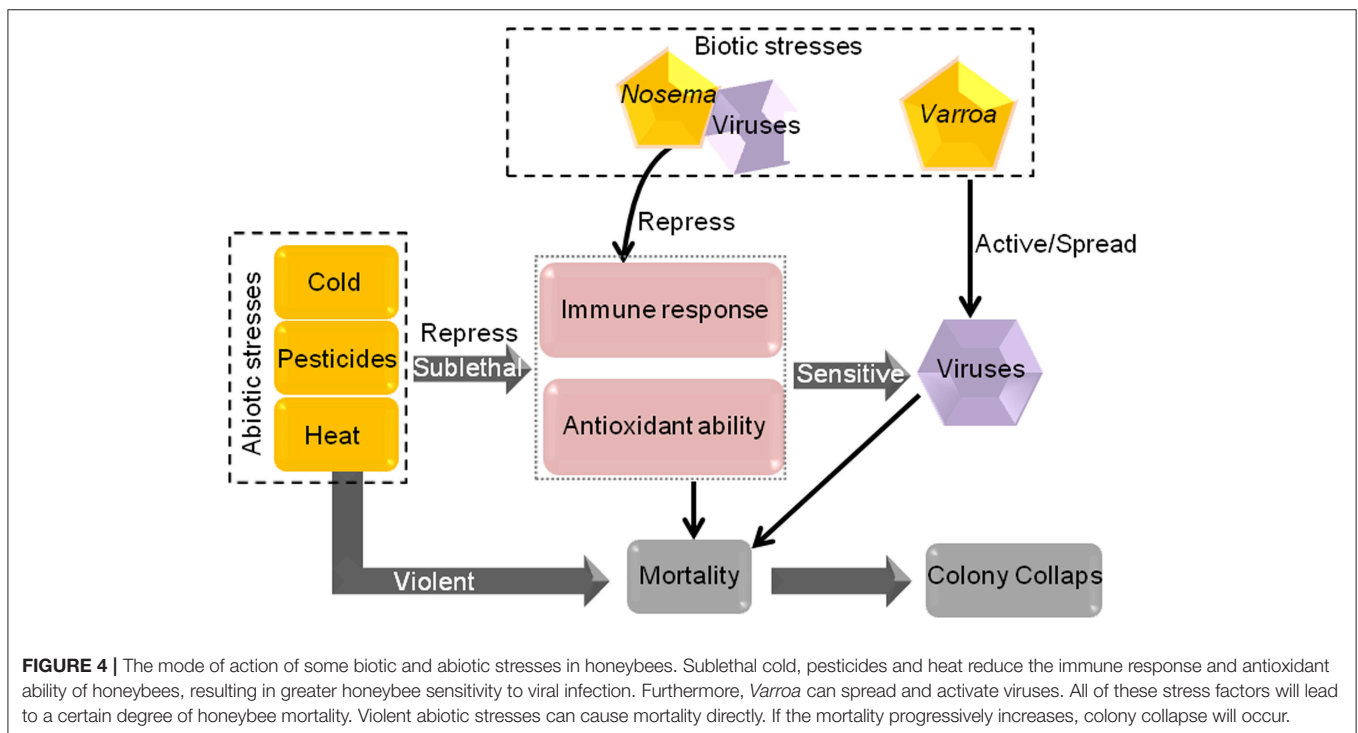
Biotic stresses

Nosema

Viruses

Varroa

Repress

Active/Spread

Abiotic stresses

Cold

Pesticides

Heat

Repress

Sublethal

Immune response

Antioxidant ability

Sensitive

Viruses

Violent

Mortality

Colony Collaps

**FIGURE 4 |** The mode of action of some biotic and abiotic stresses in honeybees. Sublethal cold, pesticides and heat reduce the immune response and antioxidant ability of honeybees, resulting in greater honeybee sensitivity to viral infection. Furthermore, *Varroa* can spread and activate viruses. All of these stress factors will lead to a certain degree of honeybee mortality. Violent abiotic stresses can cause mortality directly. If the mortality progressively increases, colony collapse will occur.